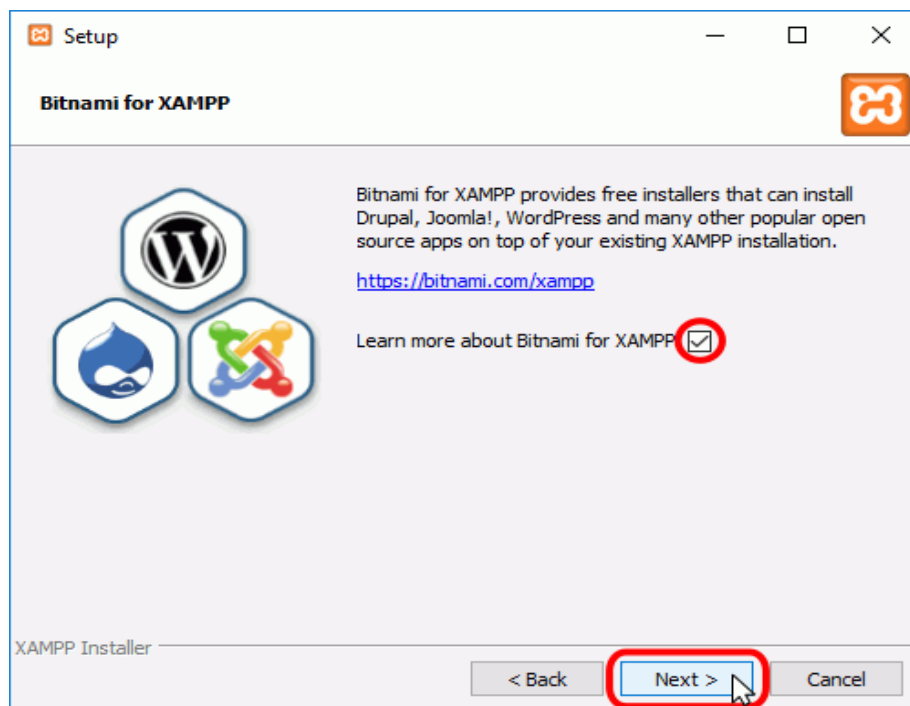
Setup

Bitnami for XAMPP

Bitnami for XAMPP provides free installers that can install Drupal, Joomla!, WordPress and many other popular open source apps on top of your existing XAMPP installation.

https://bitnami.com/xampp

Learn more about Bitnami for XAMPP

XAMPP Installer

< Back

Next >

Cancel